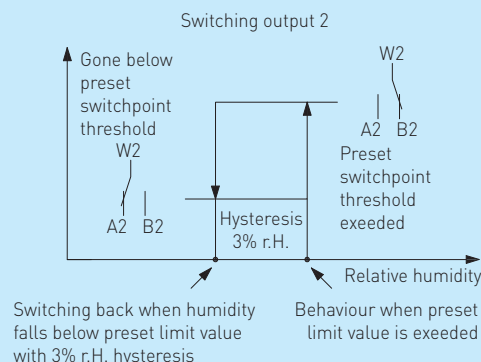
Switching output 2

Gone below preset switchpoint threshold

W2

A2 B2

W2

A2 B2

Preset switchpoint threshold exeeded

Hysteresis 3% r.H.

Relative humidity

Switching back when humidity falls below preset limit value with 3% r.H. hysteresis

Behaviour when preset limit value is exeeded